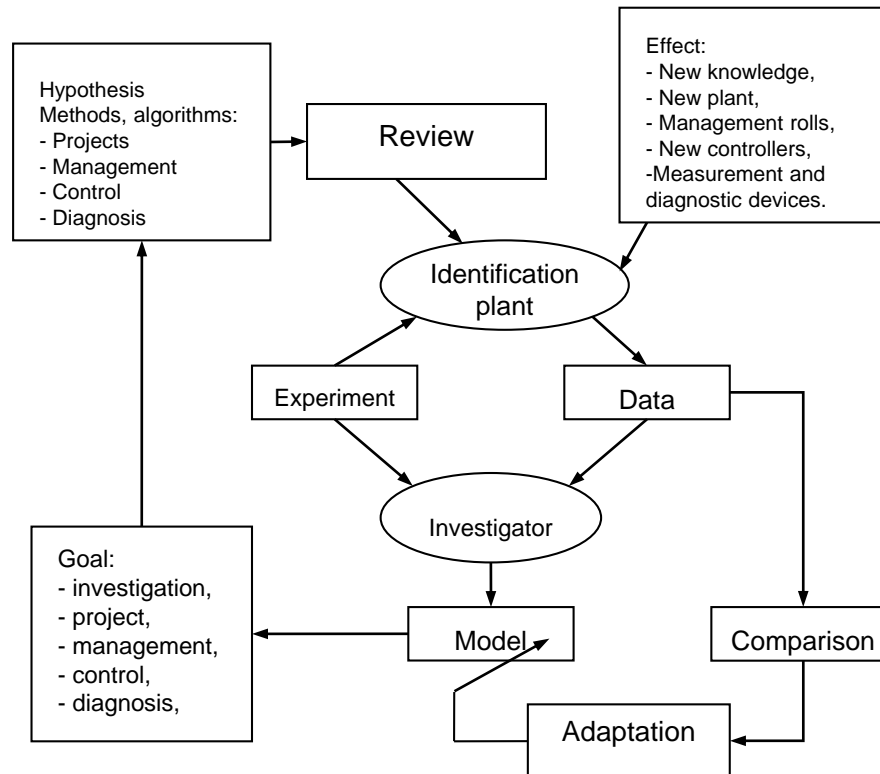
Hypothesis
Methods, algorithms:
- Projects
- Management
- Control
- Diagnosis

Review

Effect:
- New knowledge,
- New plant,
- Management rolls,
- New controllers,
-Measurement and diagnostic devices.

Identification plant

Experiment

Data

Investigator

Goal:
- investigation,
- project,
- management,
- control,
- diagnosis,

Model

Comparison

Adaptation